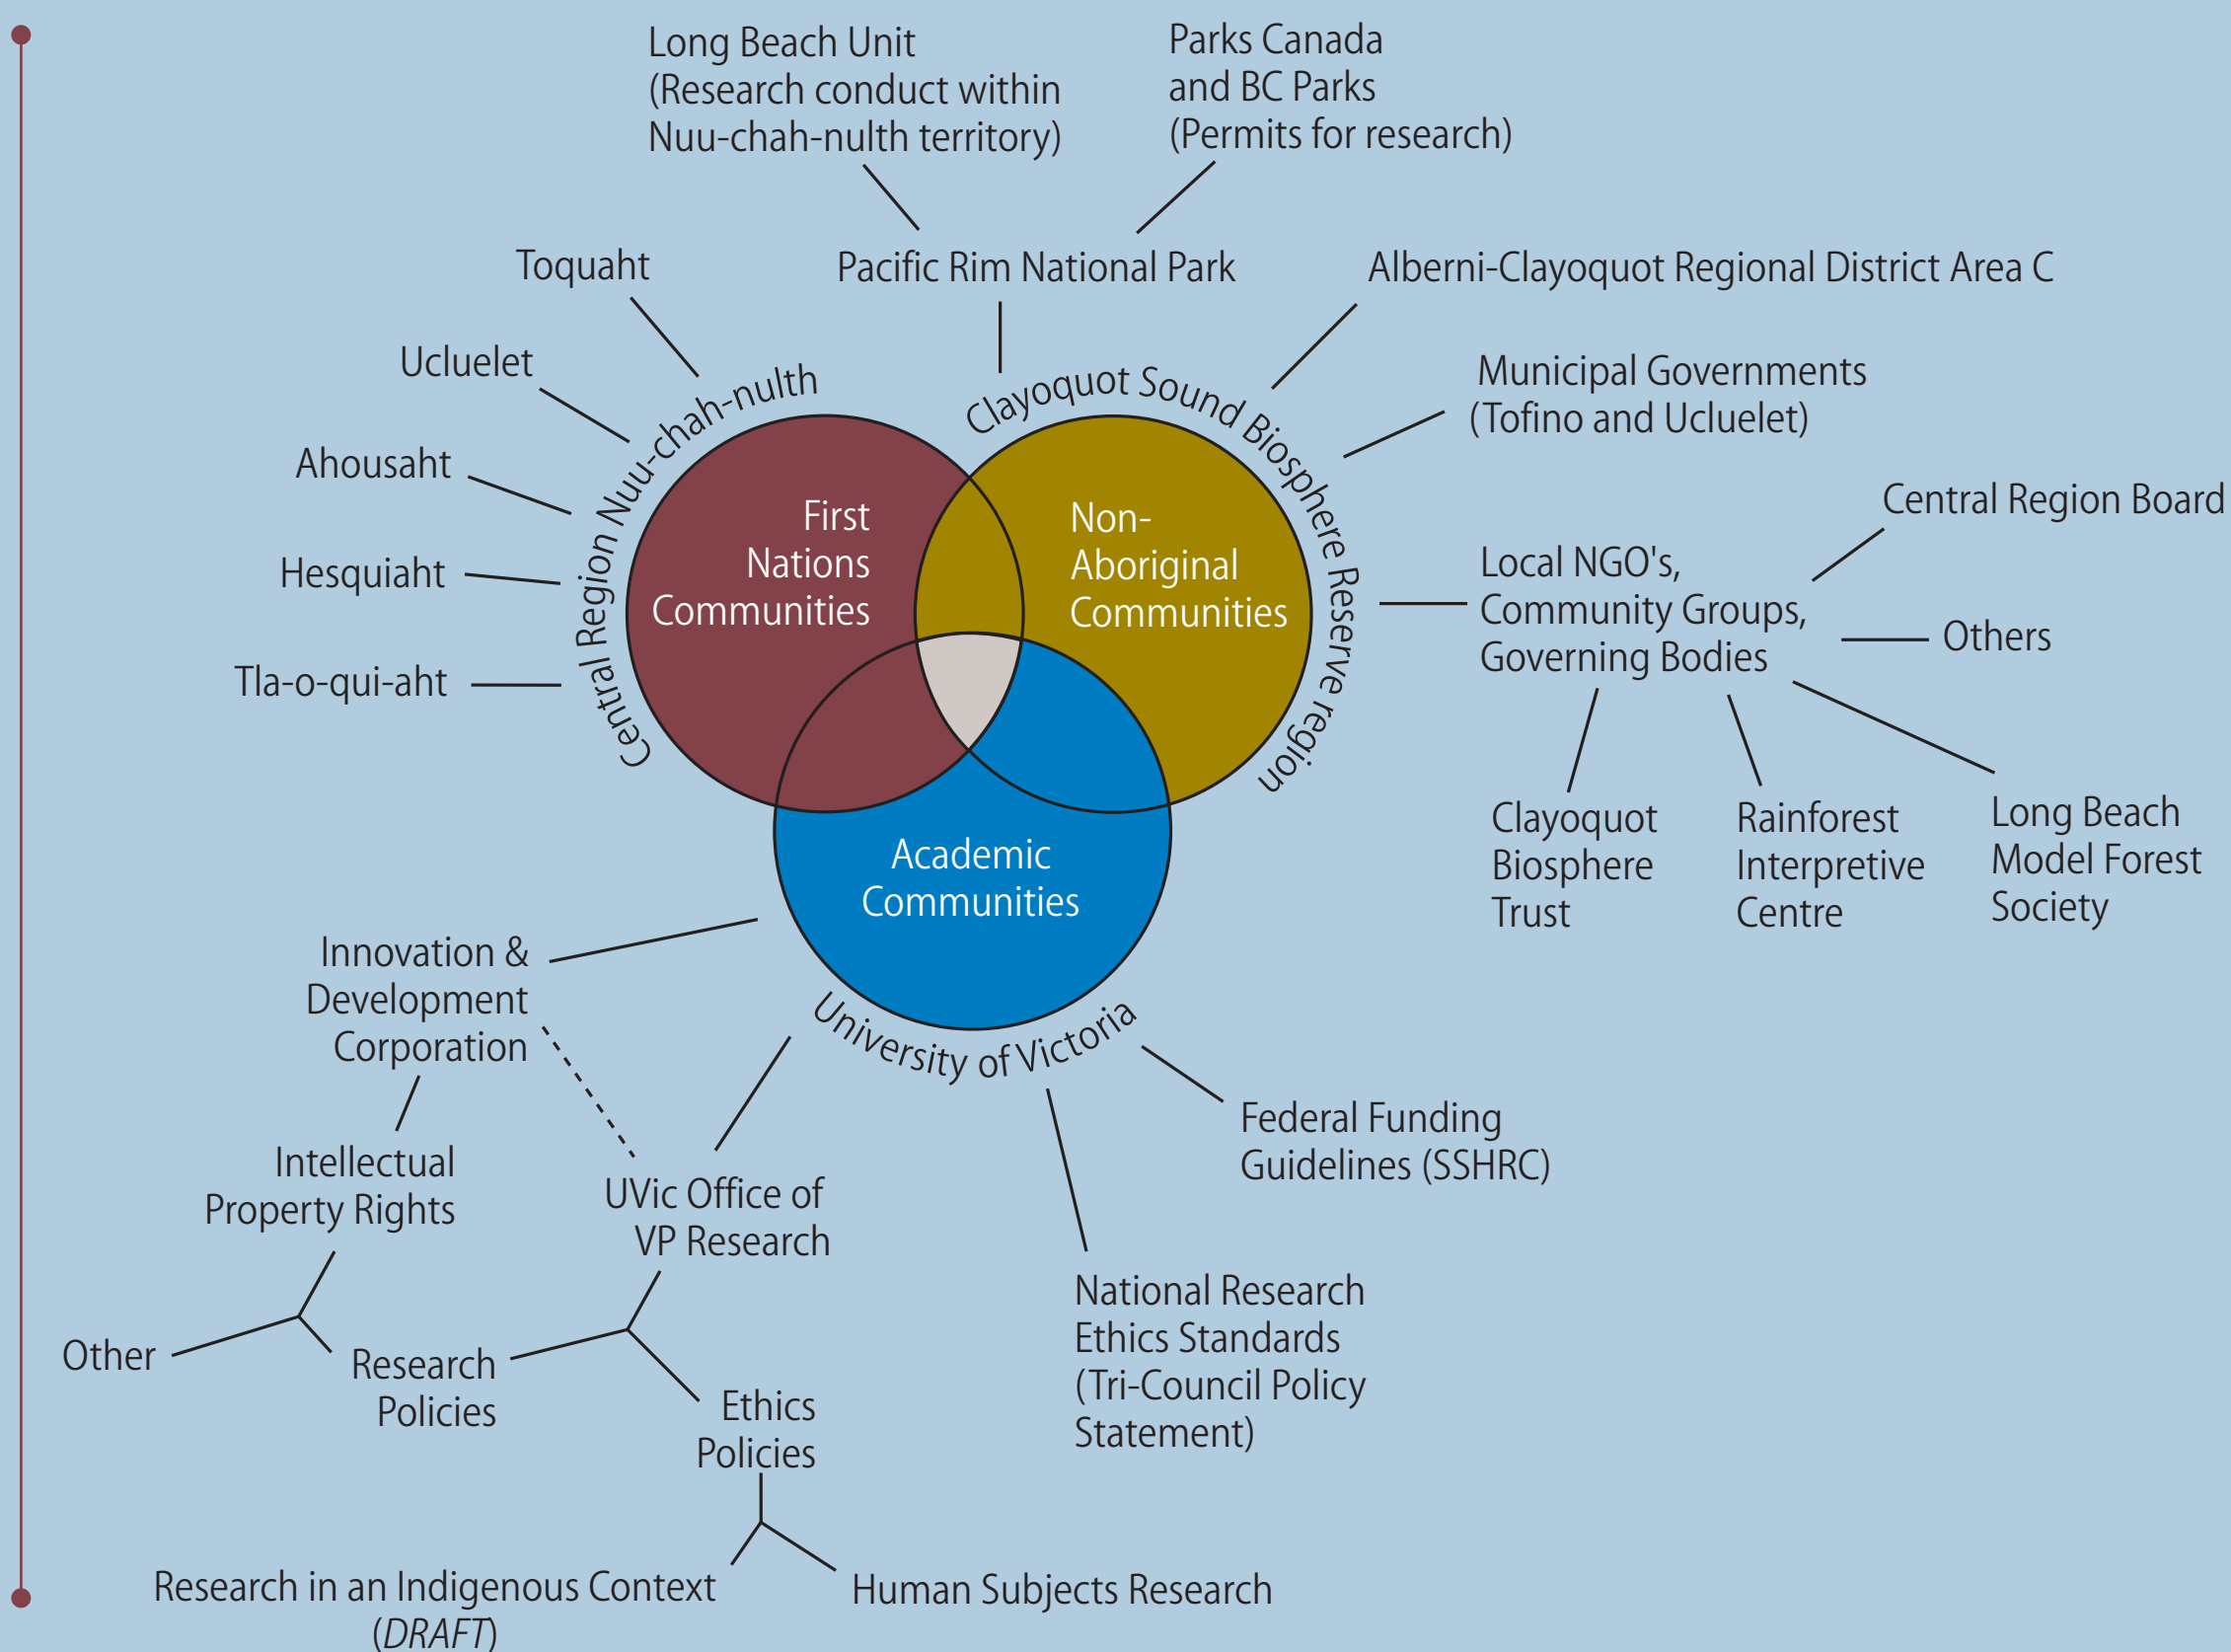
Long Beach Unit (Research conduct within Nuu-chah-nulth territory)

Parks Canada and BC Parks (Permits for research)

Toquaht

Pacific Rim National Park

Alberni-Clayoquot Regional District Area C

Ucluelet

Municipal Governments (Tofino and Ucluelet)

Ahousaht

Central Region Nuu-chah-nulth

Clayoquot Sound Biosphere Reserve region

Central Region Board

Hesquiaht

First Nations Communities

Non-Aboriginal Communities

Local NGO's, Community Groups, Governing Bodies

Others

Tla-o-qui-aht

Clayoquot Biosphere Trust

Rainforest Interpretive Centre

Long Beach Model Forest Society

Academic Communities

Innovation & Development Corporation

University of Victoria

Federal Funding Guidelines (SSHRC)

Intellectual Property Rights

UVic Office of VP Research

National Research Ethics Standards (Tri-Council Policy Statement)

Other

Research Policies

Ethics Policies

Research in an Indigenous Context (*DRAFT*)

Human Subjects Research